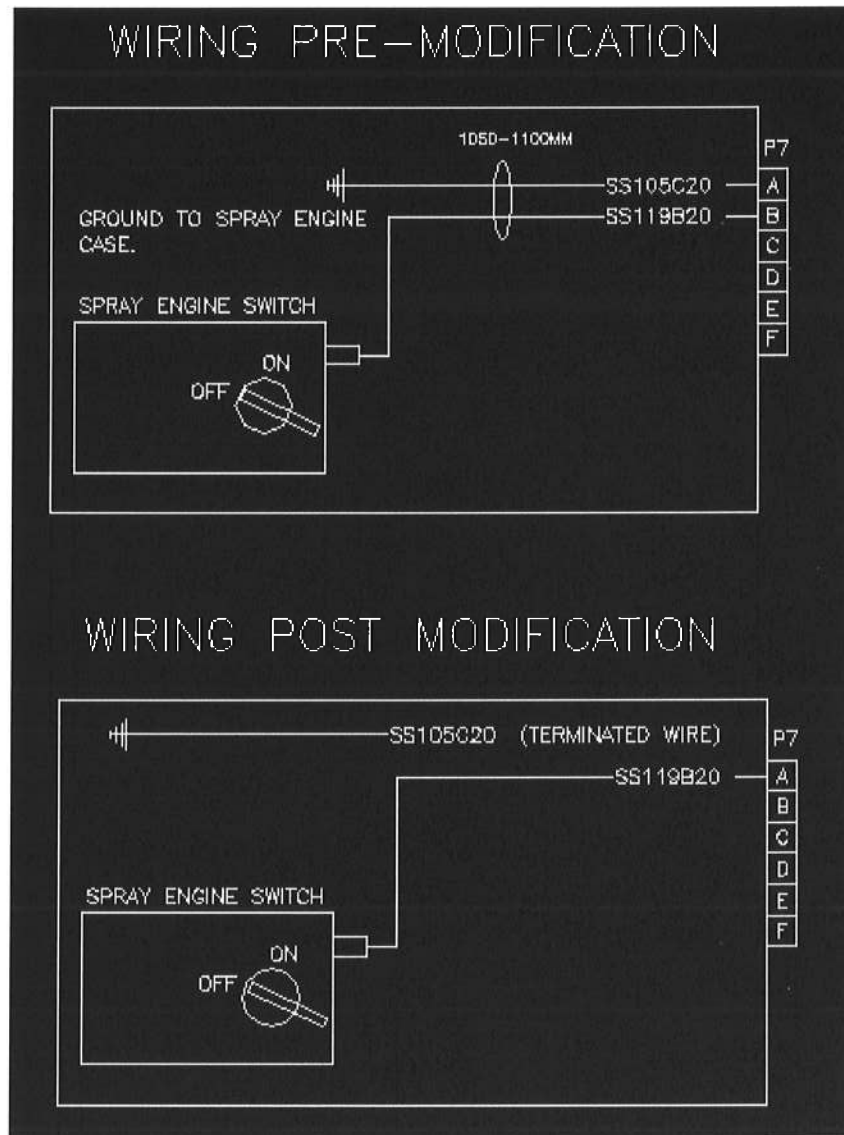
WIRING PRE-MODIFICATION

1050-1100MM

P7

SS105C20

A

GROUND TO SPRAY ENGINE CASE.

SS119B20

B

C

D

E

F

SPRAY ENGINE SWITCH

ON

OFF

WIRING POST MODIFICATION

SS105C20 (TERMINATED WIRE)

P7

SS119B20

A

B

C

D

E

F

SPRAY ENGINE SWITCH

ON

OFF